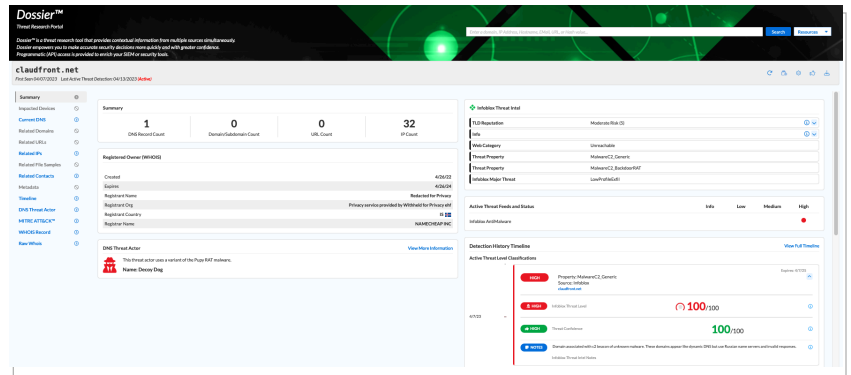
Dossier™
Threat Research Portal

Dossier™ is a threat research tool that provides contextual information from multiple sources simultaneously.
Dossier empowers you to make accurate security decisions more quickly and with greater confidence.
Programmatic (API) access is provided to enrich your SIEM or security tools.

Enter a domain, IP Address, Hostname, URL, or email...
Search
Resources

claudfront.net
First Seen 04/07/2023 Last Active Threat Detection 04/13/2023 (Active)

Summary
Impacted Devices
Current DNS
Related Domains
Related URLs
Related IPs
Related File Samples
Related Contacts
Metadata
Timeline
DNS Threat Actor
MITRE ATT&CK™
WHOIS Record
Raw Whois

Summary

| 1 | 0 | 0 | 32 |
|---|---|---|---|
| DNS Record Count | Domain/Subdomain Count | URL Count | IP Count |

Registered Owner (WHOIS)

| Created | 4/26/22 |
|---|---|
| Expires | 4/26/24 |
| Registrant Name | Redacted for Privacy |
| Registrant Org | Privacy service provided by Withheld for Privacy ehf |
| Registrant Country | IS |
| Registrar Name | NAMECHEAP INC |

DNS Threat Actor
View More Information
This threat actor uses a variant of the Pupy RAT malware.
Name: Decoy Dog

Infoblox Threat Intel

| TLD Reputation | Moderate Risk (5) |
|---|---|
| Info | |
| Web Category | Unreachable |
| Threat Property | MalwareC2_Generic |
| Threat Property | MalwareC2_BackdoorRAT |
| Infoblox Major Threat | LowProfileExfil |

| Active Threat Feeds and Status | Info | Low | Medium | High |
|---|---|---|---|---|
| Infoblox AntiMalware | | | | ● |

Detection History Timeline
View Full Timeline
Active Threat Level Classifications

HIGH
Property: MalwareC2_Generic
Source: Infoblox
claudfront.net
Expires: 4/7/25

4/7/23

HIGH Infoblox Threat Level 100/100

HIGH Threat Confidence 100/100

NOTES Domain associated with c2 beacons of unknown malware. These domains appear the dynamic DNS but use Russian name servers and invalid responses.
Infoblox Threat Intel Notes